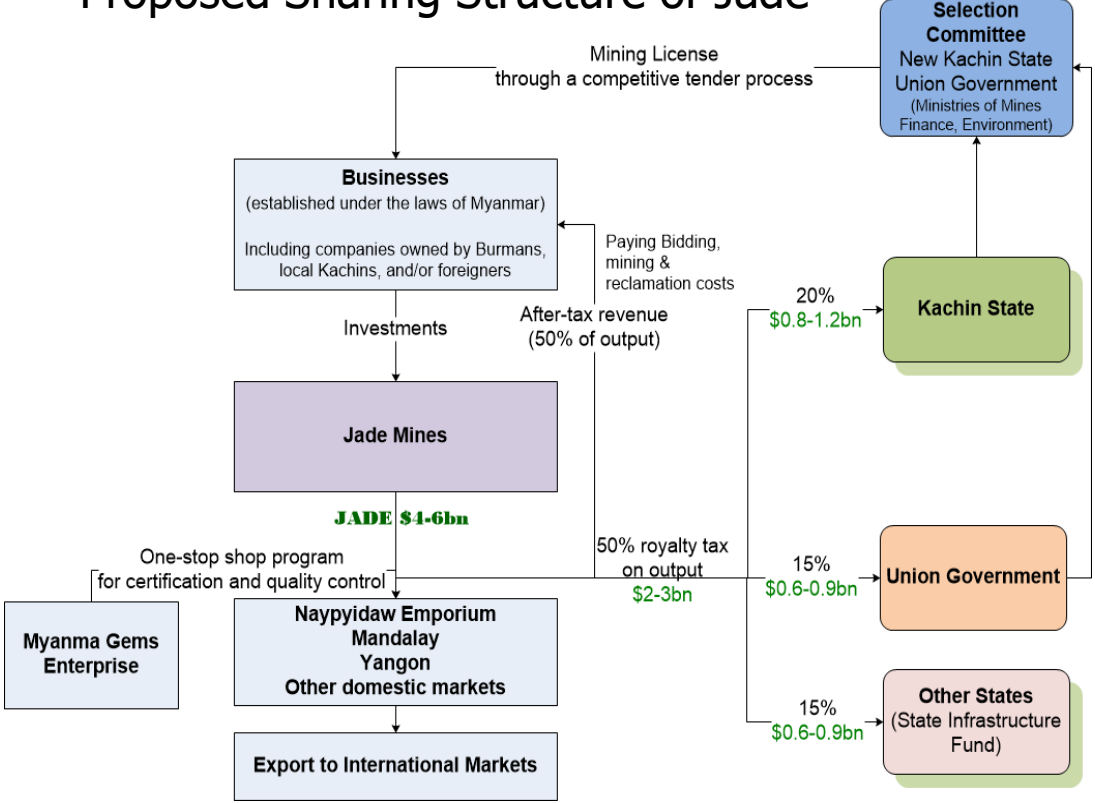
Proposed Sharing Structure of Jade

Selection Committee
New Kachin State
Union Government
(Ministries of Mines Finance, Environment)

Mining License
through a competitive tender process

Businesses
(established under the laws of Myanmar)

Including companies owned by Burmans, local Kachins, and/or foreigners

Paying Bidding, mining & reclamation costs

After-tax revenue
(50% of output)

Investments

20%
$0.8-1.2bn

Kachin State

Jade Mines

JADE $4-6bn

One-stop shop program
for certification and quality control

50% royalty tax on output
$2-3bn

15%
$0.6-0.9bn

Union Government

Myanma Gems Enterprise

Naypyidaw Emporium
Mandalay
Yangon
Other domestic markets

15%
$0.6-0.9bn

Other States
(State Infrastructure Fund)

Export to International Markets